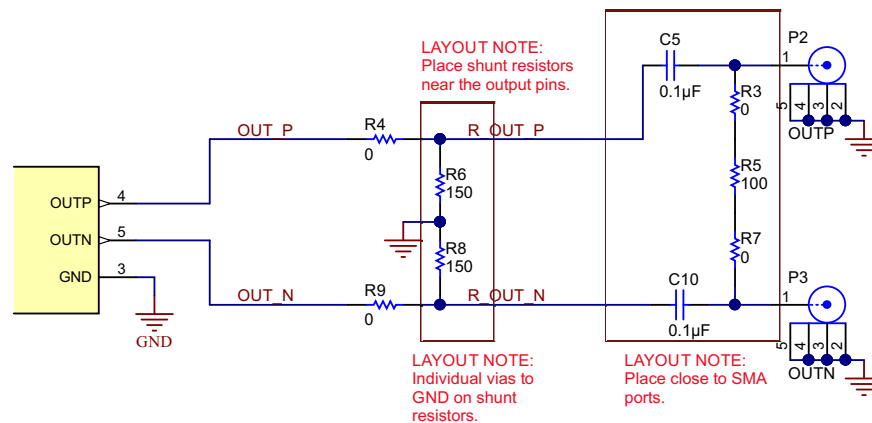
LAYOUT NOTE:
Place shunt resistors near the output pins.

C5
0.1µF

P2
1
5
4 3 2
OUTP

R3
0

R4
0

OUT_P

R_OUT_P

R6
150

R5
100

OUTP 4
OUTN 5
GND 3

R8
150

R7
0

GND

OUT_N

R9
0

R_OUT_N

C10
0.1µF

P3
1
5
4 3 2
OUTN

LAYOUT NOTE:
Individual vias to GND on shunt resistors.

LAYOUT NOTE:
Place close to SMA ports.